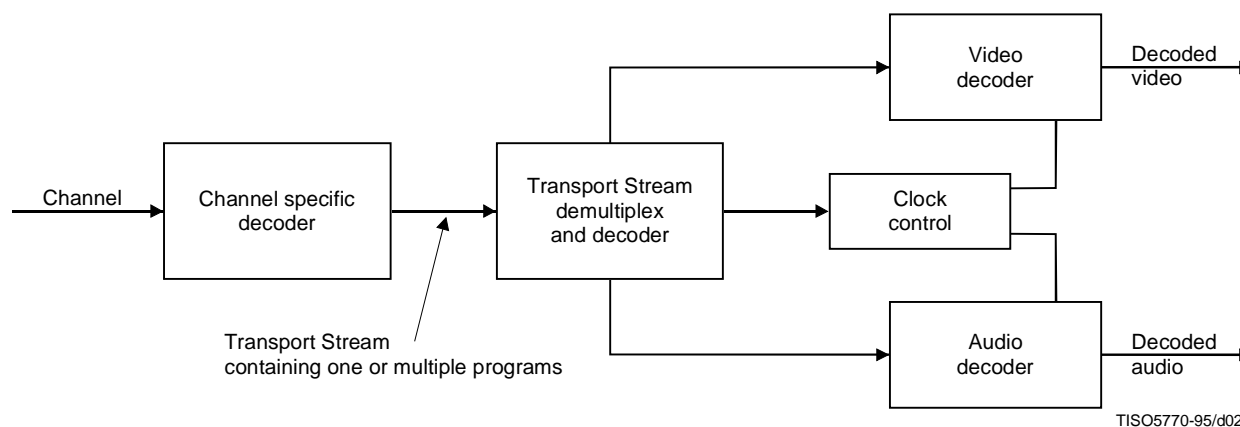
Channel

Channel specific decoder

Transport Stream demultiplex and decoder

Video decoder

Decoded video

Clock control

Audio decoder

Decoded audio

Transport Stream containing one or multiple programs

TISO5770-95/d02